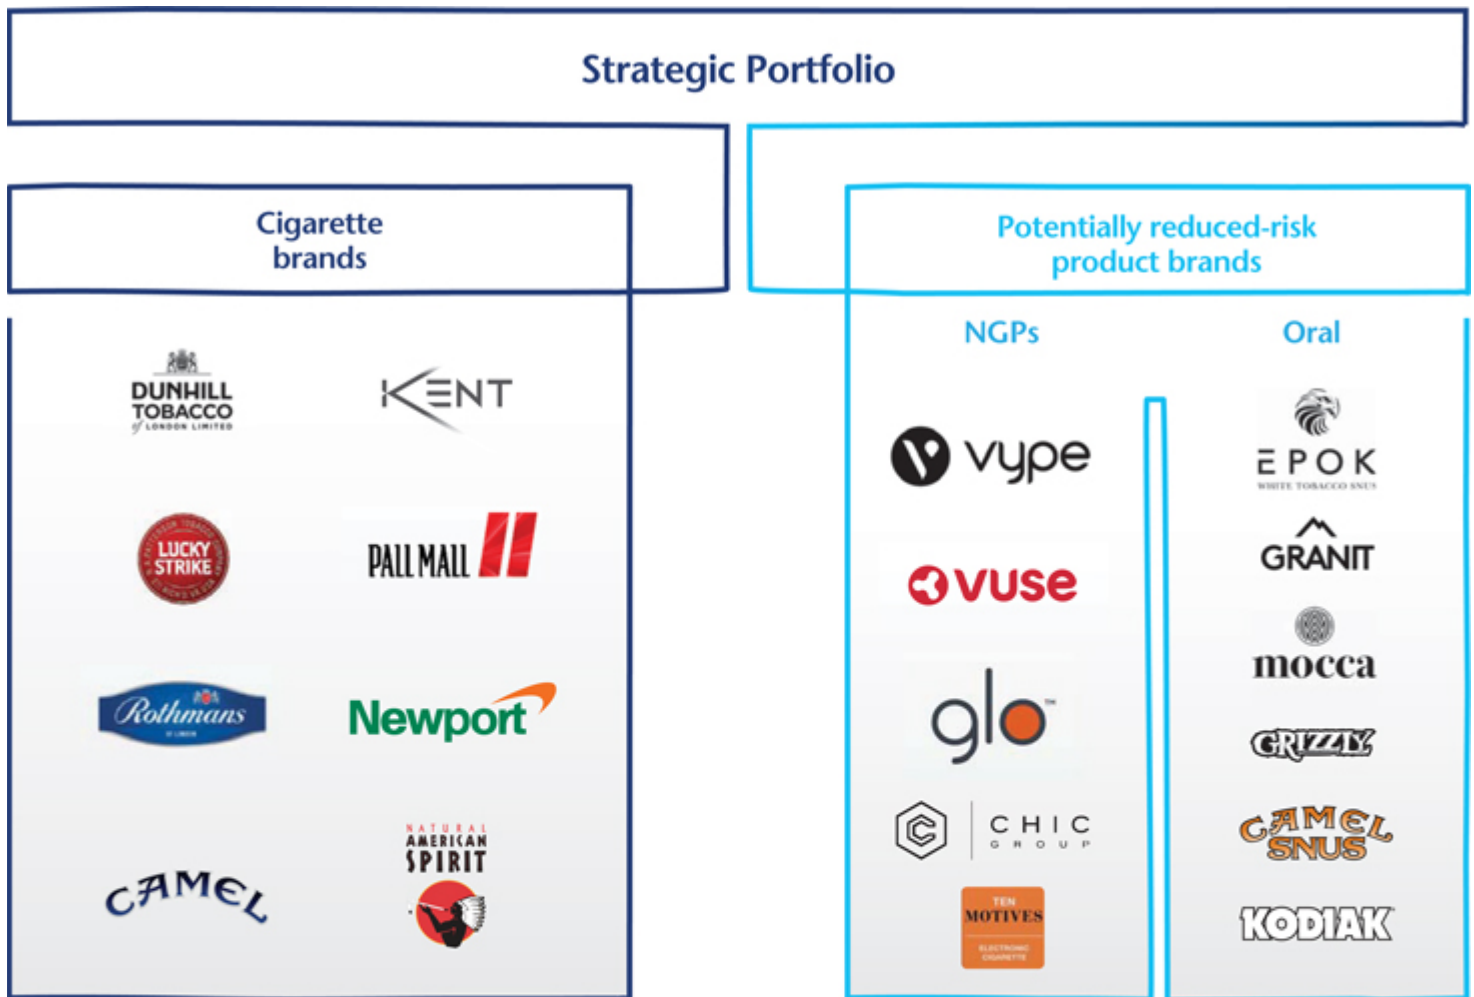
Strategic Portfolio

Cigarette brands

Potentially reduced-risk product brands

NGPs

Oral

DUNHILL TOBACCO of LONDON LIMITED

KENT

LUCKY STRIKE

PALL MALL

Rothmans

Newport

CAMEL

NATURAL AMERICAN SPIRIT

vype

vuse

glo

CHIC GROUP

TEN MOTIVES

EPOK WHITE TOBACCO SNUS

GRANIT

mocca

GRIZZLY

CAMEL SNUS

KODIAK